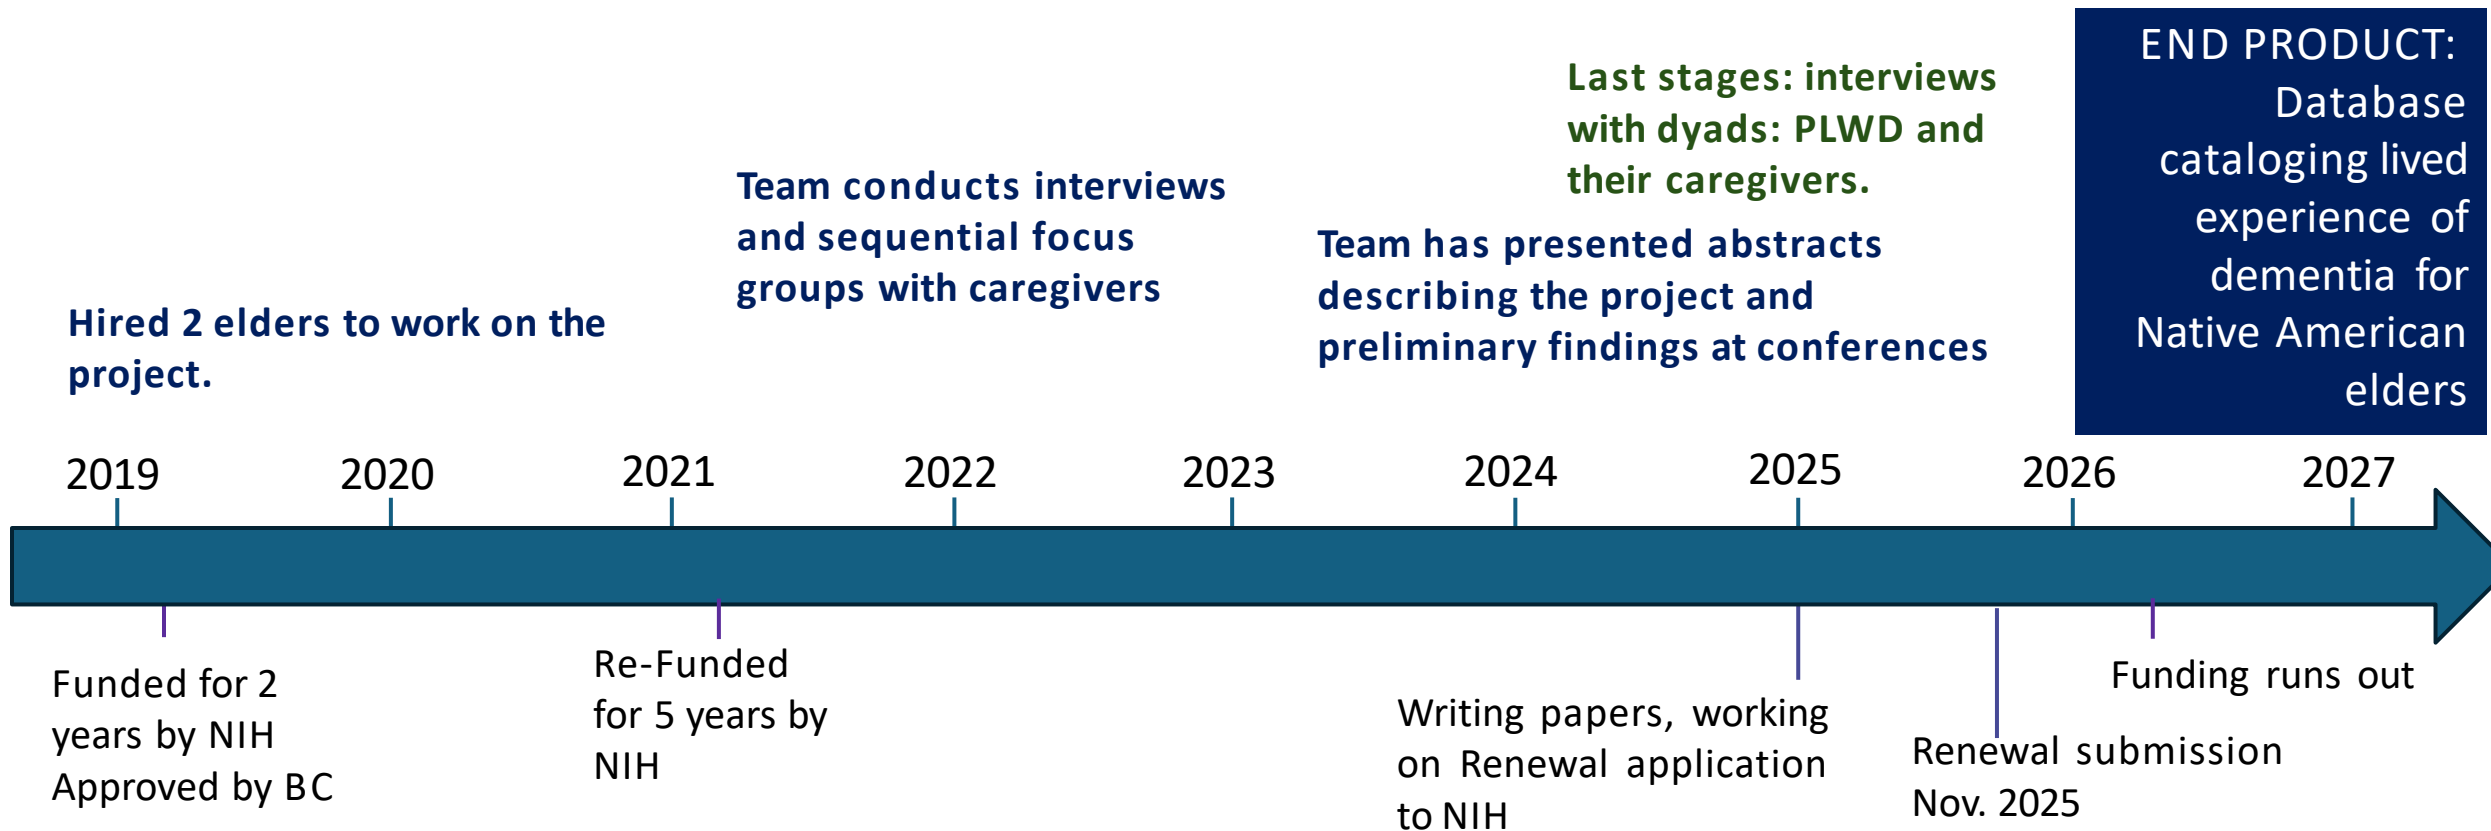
END PRODUCT: Database cataloging lived experience of dementia for Native American elders

Last stages: interviews with dyads: PLWD and their caregivers.

Team conducts interviews and sequential focus groups with caregivers

Team has presented abstracts describing the project and preliminary findings at conferences

Hired 2 elders to work on the project.

2019
2020
2021
2022
2023
2024
2025
2026
2027

Funded for 2 years by NIH Approved by BC

Re-Funded for 5 years by NIH

Writing papers, working on Renewal application to NIH

Renewal submission Nov. 2025

Funding runs out